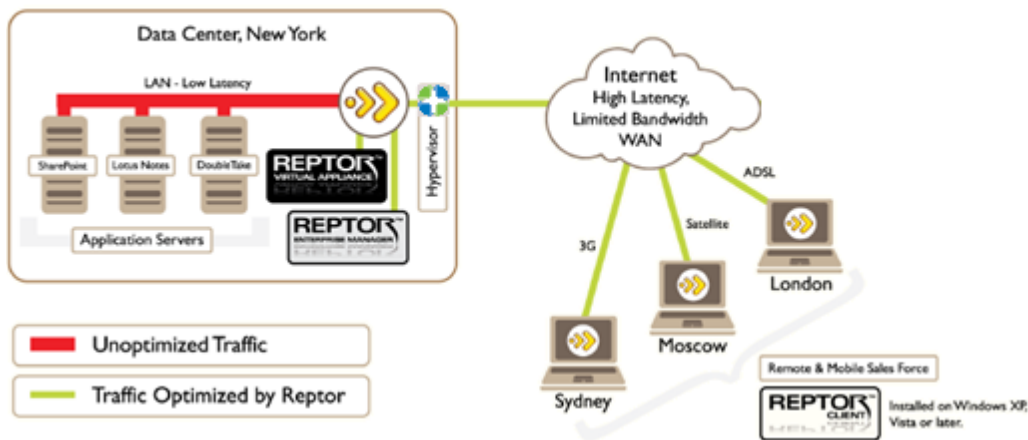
Data Center, New York

LAN - Low Latency

SharePoint

Lotus Notes

DoubleTake

Application Servers

REPTOR VIRTUAL APPLIANCE

REPTOR ENTERPRISE MANAGER

Hypervisor

Internet High Latency, Limited Bandwidth WAN

ADSL

Satellite

3G

London

Moscow

Sydney

Unoptimized Traffic

Traffic Optimized by Reptor

Remote & Mobile Sales Force

REPTOR CLIENT

Installed on Windows XP, Vista or later.